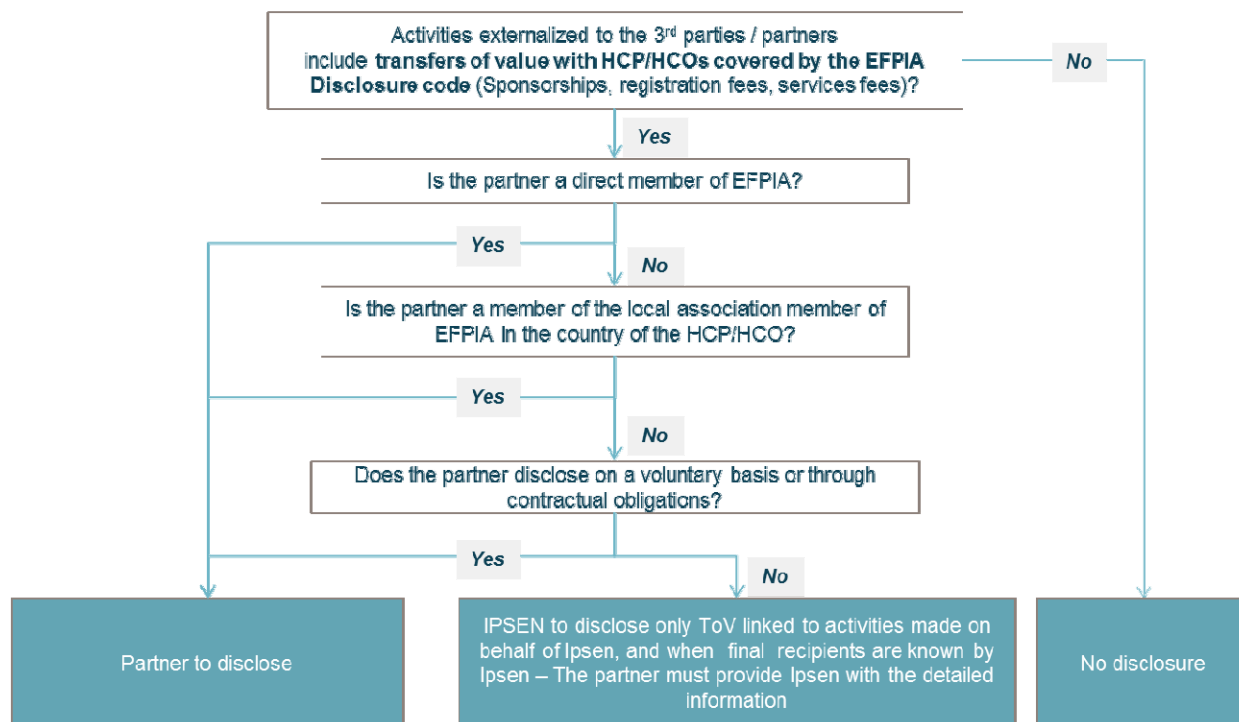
Activities externalized to the 3$^{rd}$ parties / partners include **transfers of value with HCP/HCOs covered by the EFPIA Disclosure code** (Sponsorships, registration fees, services fees)?

No

Yes

Is the partner a direct member of EFPIA?

Yes

No

Is the partner a member of the local association member of EFPIA in the country of the HCP/HCO?

Yes

No

Does the partner disclose on a voluntary basis or through contractual obligations?

Yes

No

Partner to disclose

IPSEN to disclose only ToV linked to activities made on behalf of Ipsen, and when final recipients are known by Ipsen – The partner must provide Ipsen with the detailed information

No disclosure